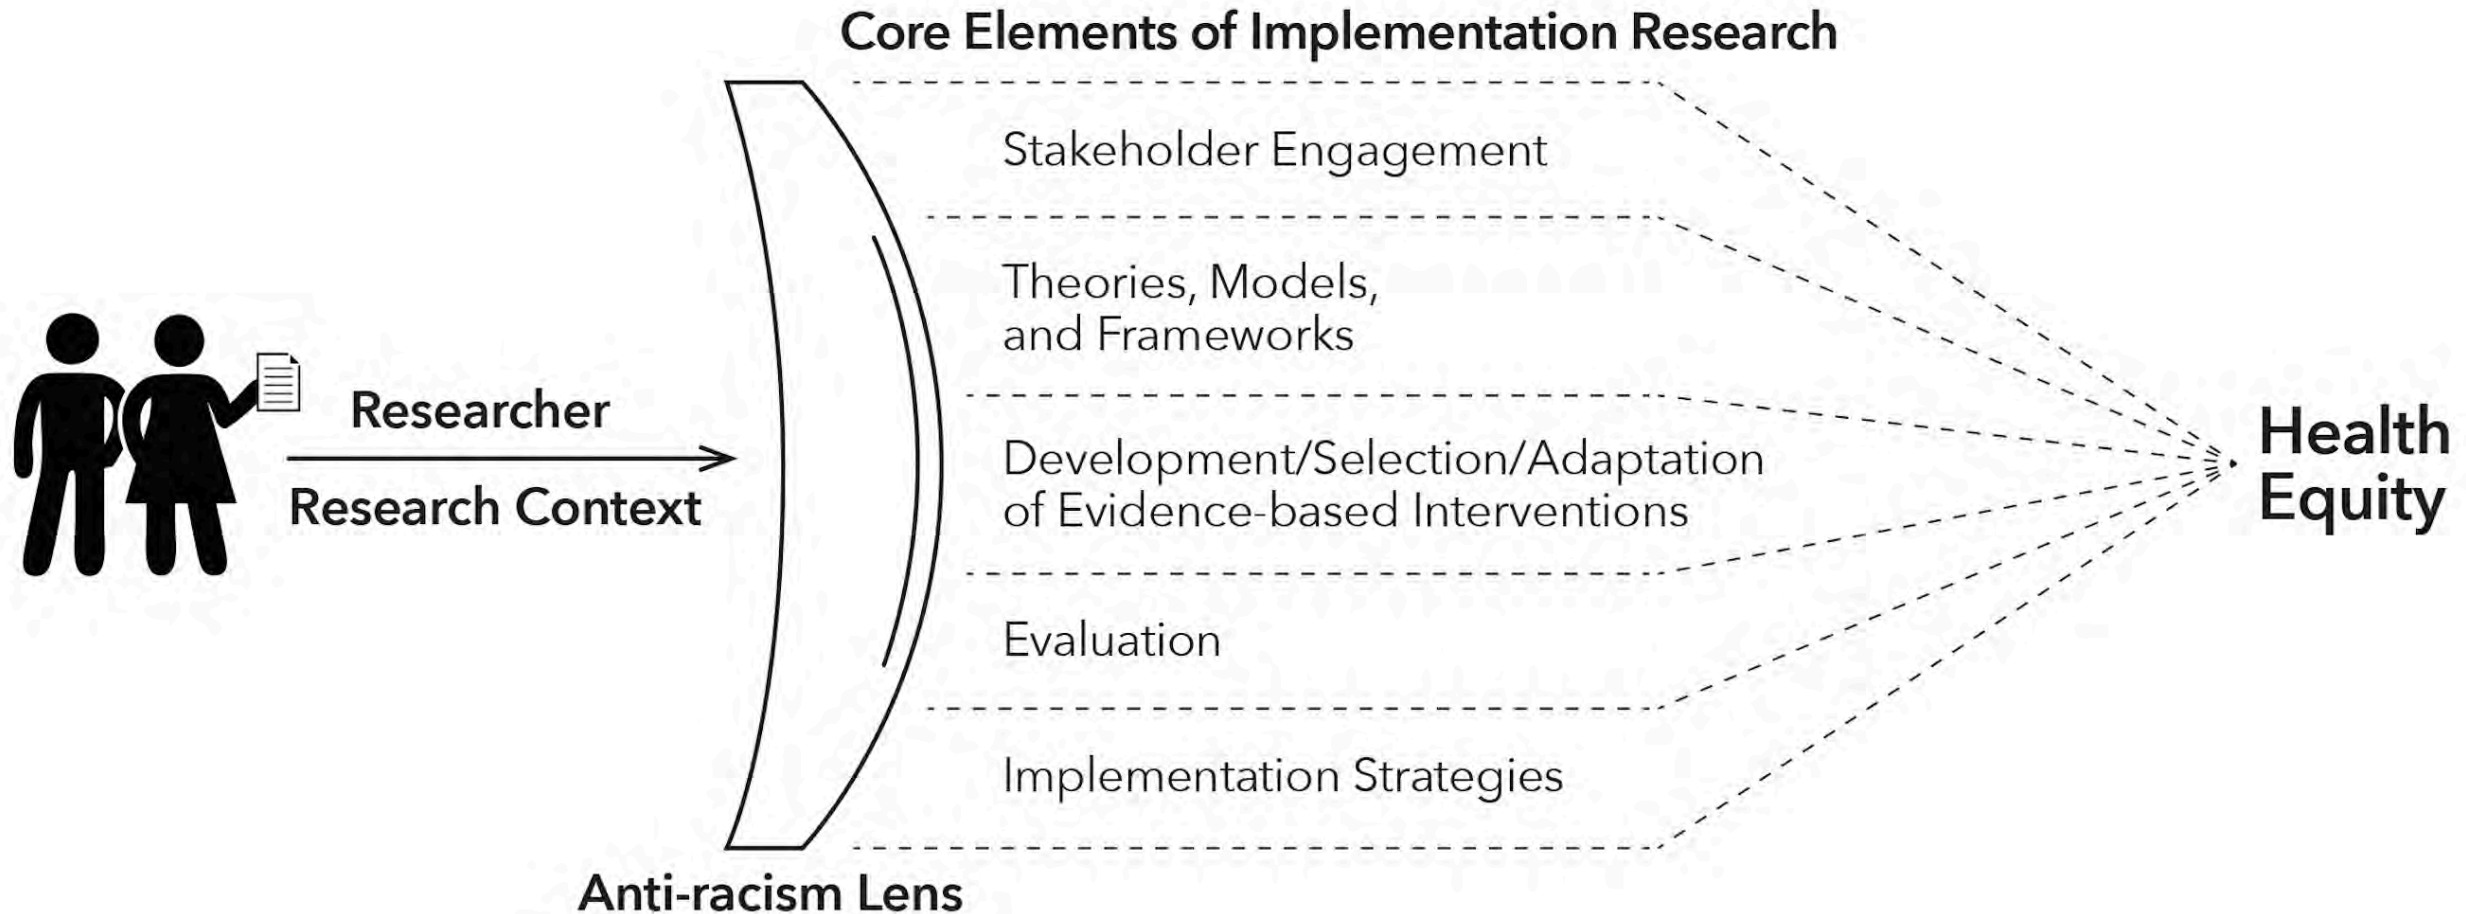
Core Elements of Implementation Research

Researcher

Research Context

Stakeholder Engagement

Theories, Models, and Frameworks

Development/Selection/Adaptation of Evidence-based Interventions

Evaluation

Implementation Strategies

Health Equity

Anti-racism Lens